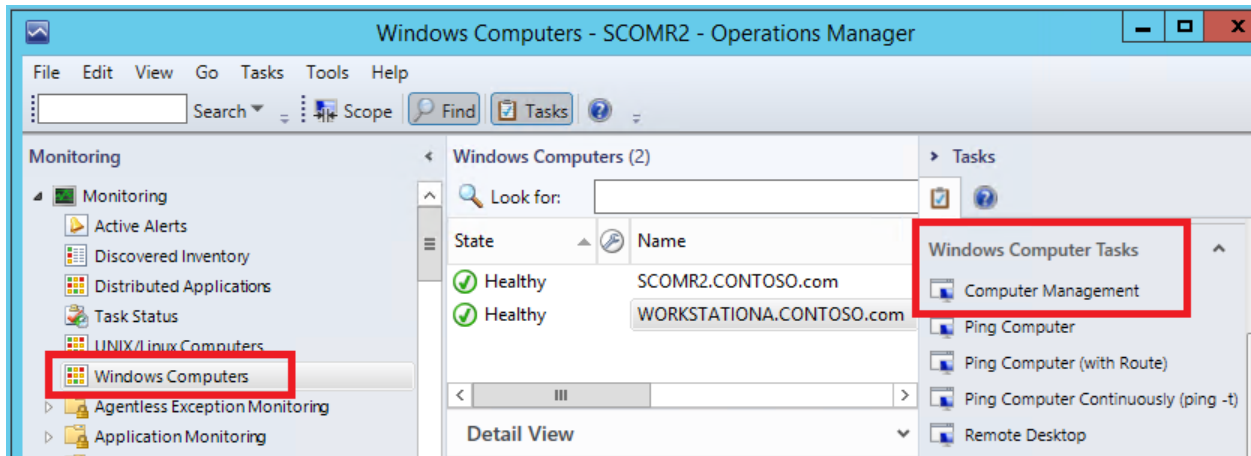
Windows Computers - SCOMR2 - Operations Manager

File Edit View Go Tasks Tools Help

Search Scope Find Tasks

Monitoring

Monitoring
Active Alerts
Discovered Inventory
Distributed Applications
Task Status
UNIX/Linux Computers
Windows Computers
Agentless Exception Monitoring
Application Monitoring

Windows Computers (2)

Look for:

| State | Name |
|---|---|
| Healthy | SCOMR2.CONTOSO.com |
| Healthy | WORKSTATIONA.CONTOSO.com |

Detail View

Tasks

Windows Computer Tasks

Computer Management
Ping Computer
Ping Computer (with Route)
Ping Computer Continuously (ping -t)
Remote Desktop